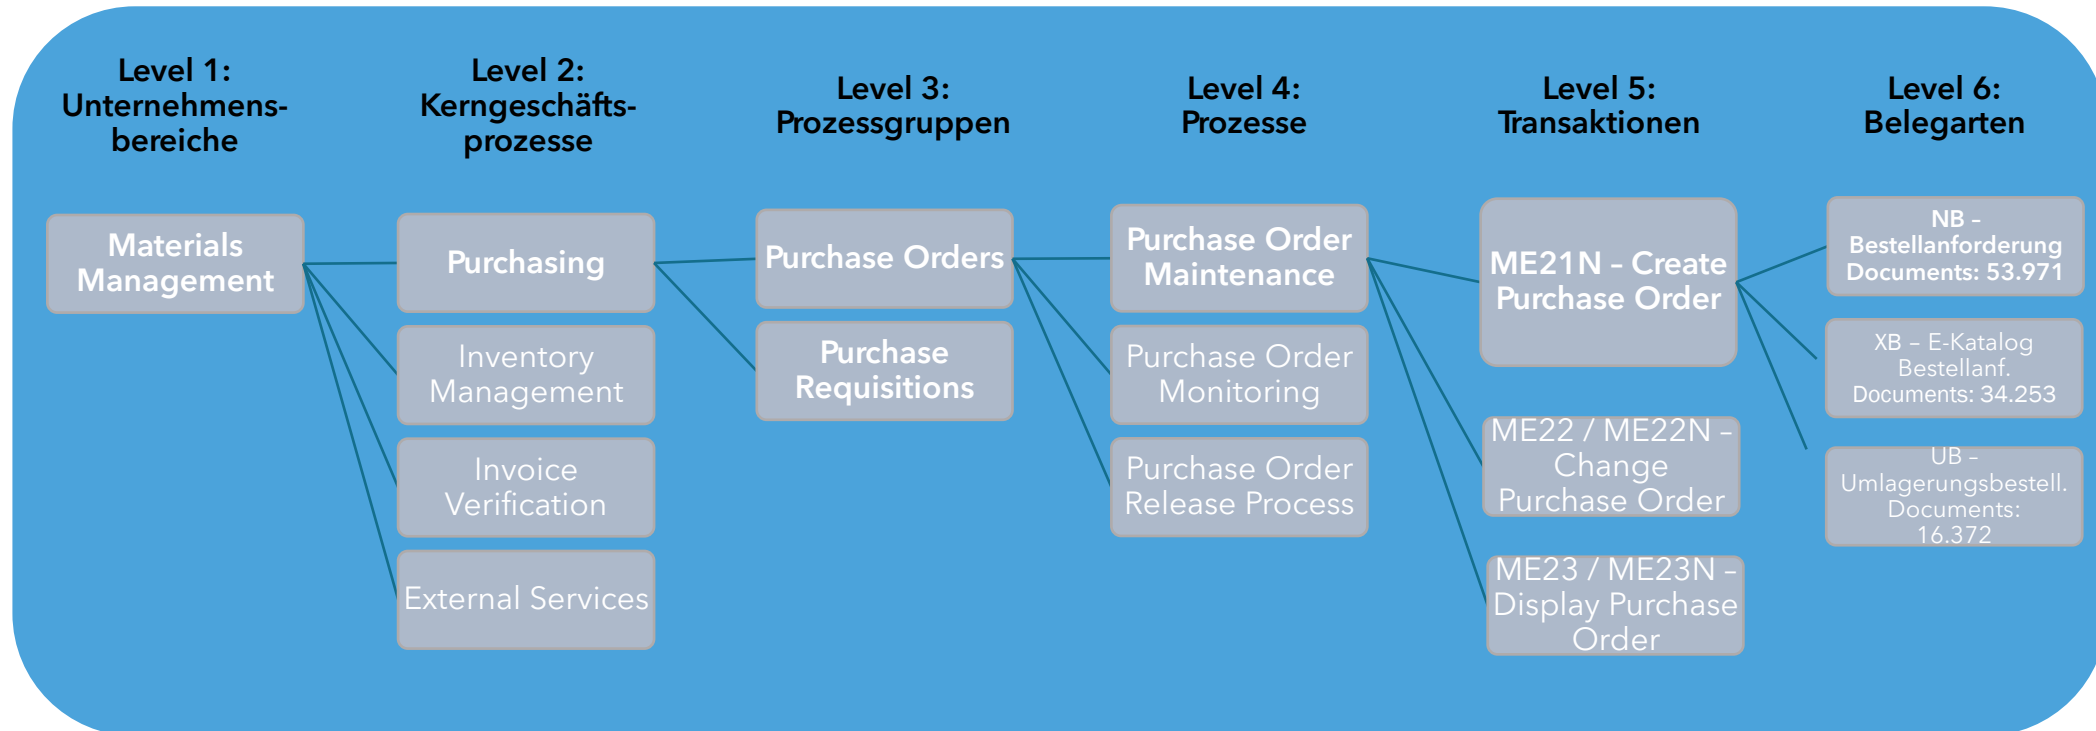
Level 1: Unternehmensbereiche

Level 2: Kerngeschäftsprozesse

Level 3: Prozessgruppen

Level 4: Prozesse

Level 5: Transaktionen

Level 6: Belegarten

Materials Management

Purchasing

Inventory Management

Invoice Verification

External Services

Purchase Orders

Purchase Requisitions

Purchase Order Maintenance

Purchase Order Monitoring

Purchase Order Release Process

ME21N - Create Purchase Order

ME22 / ME22N - Change Purchase Order

ME23 / ME23N - Display Purchase Order

NB - Bestellanforderung Documents: 53.971

XB – E-Katalog Bestellanf. Documents: 34.253

UB - Umlagerungsbestell. Documents: 16.372